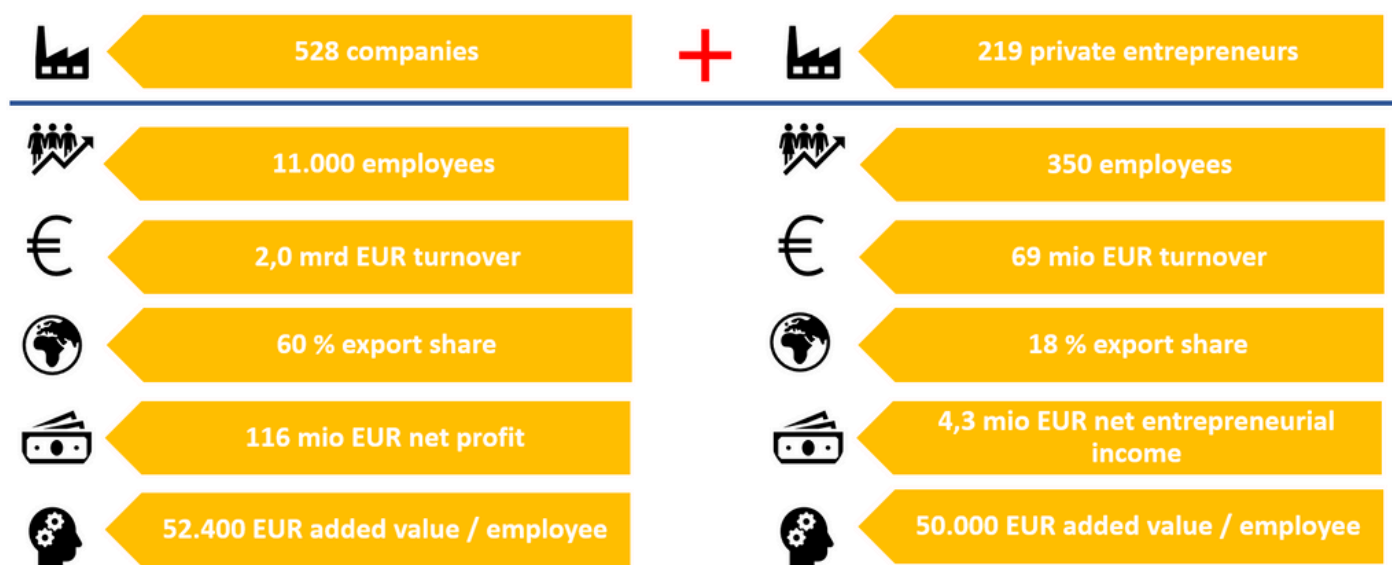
528 companies

+

219 private entrepreneurs

11.000 employees

2,0 mrd EUR turnover

60 % export share

116 mio EUR net profit

52.400 EUR added value / employee

350 employees

69 mio EUR turnover

18 % export share

4,3 mio EUR net entrepreneurial income

50.000 EUR added value / employee